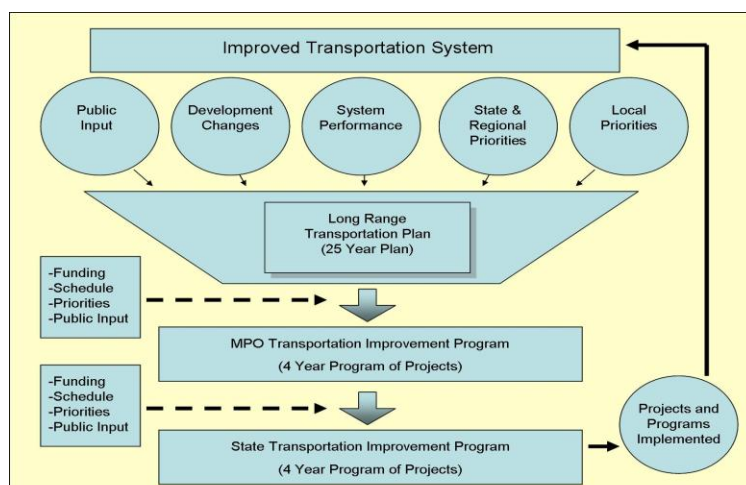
Improved Transportation System

Public Input

Development Changes

System Performance

State & Regional Priorities

Local Priorities

Long Range Transportation Plan (25 Year Plan)

-Funding
-Schedule
-Priorities
-Public Input

MPO Transportation Improvement Program

(4 Year Program of Projects)

-Funding
-Schedule
-Priorities
-Public Input

State Transportation Improvement Program

(4 Year Program of Projects)

Projects and Programs Implemented